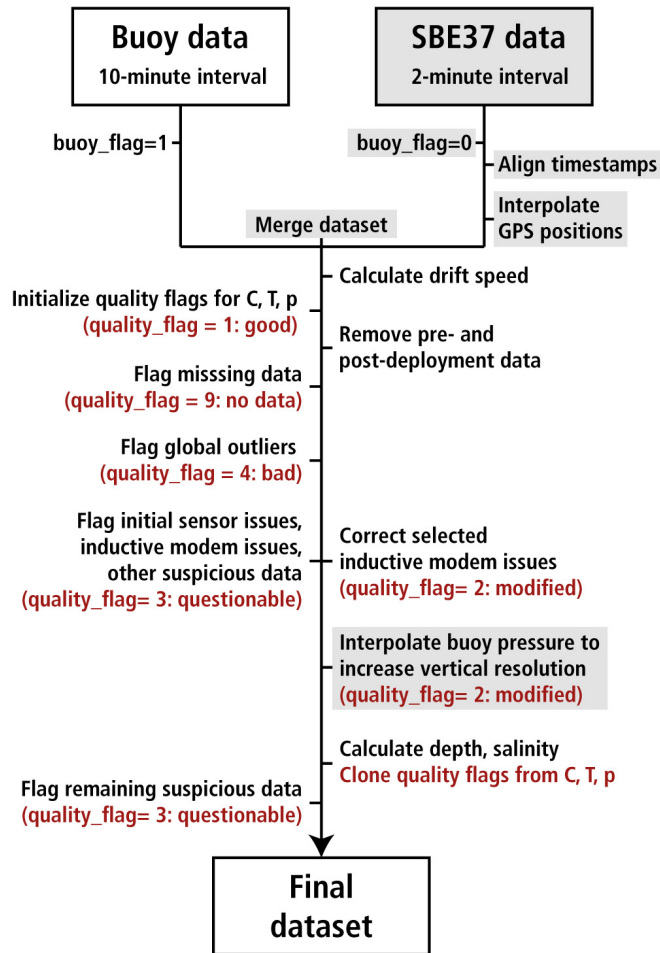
Buoy data
10-minute interval

SBE37 data
2-minute interval

buoy_flag=1

buoy_flag=0

Align timestamps

Interpolate GPS positions

Merge dataset

Calculate drift speed

Initialize quality flags for C, T, p
(quality_flag = 1: good)

Remove pre- and post-deployment data

Flag misssing data
(quality_flag = 9: no data)

Flag global outliers
(quality_flag = 4: bad)

Flag initial sensor issues, inductive modem issues, other suspicious data
(quality_flag= 3: questionable)

Correct selected inductive modem issues
(quality_flag= 2: modified)

Interpolate buoy pressure to increase vertical resolution
(quality_flag= 2: modified)

Calculate depth, salinity
Clone quality flags from C, T, p

Flag remaining suspicious data
(quality_flag= 3: questionable)

Final dataset